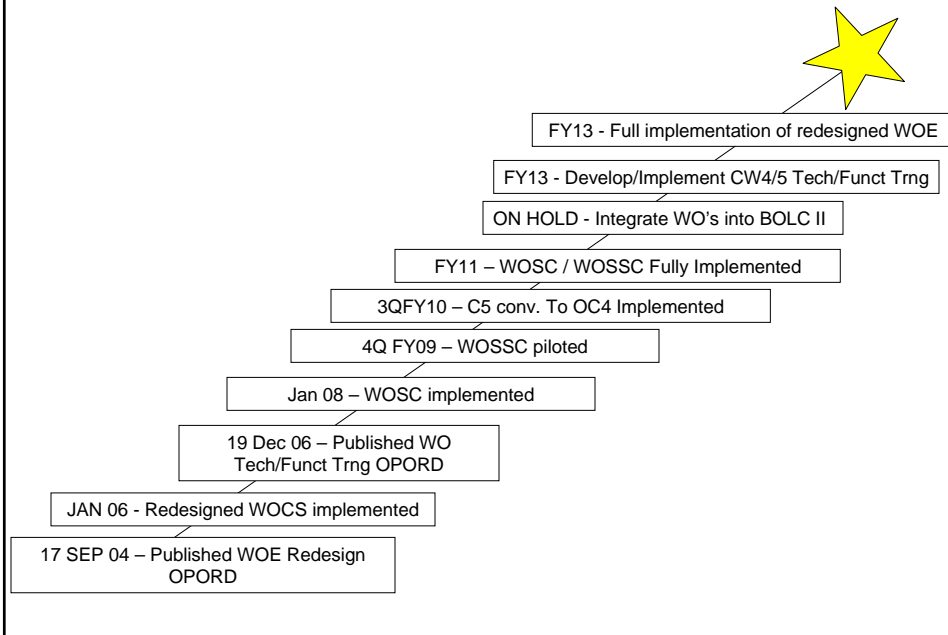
17 SEP 04 – Published WOE Redesign OPORD

JAN 06 - Redesigned WOCS implemented

19 Dec 06 – Published WO Tech/Funct Trng OPORD

Jan 08 – WOSC implemented

4Q FY09 – WOSSC piloted

3QFY10 – C5 conv. To OC4 Implemented

FY11 – WOSC / WOSSC Fully Implemented

ON HOLD - Integrate WO's into BOLC II

FY13 - Develop/Implement CW4/5 Tech/Funct Trng

FY13 - Full implementation of redesigned WOE